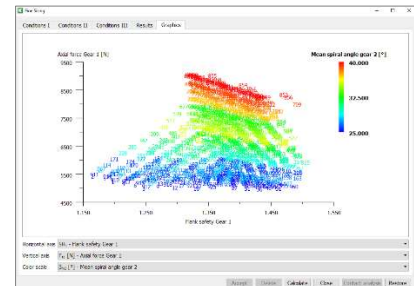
Fine Sizing

Conditions I | Conditions II | Conditions III | Results | Graphics

Axial force Gear 1 [N]

9500
8500
7500
6500
5500
4500

1.150 1.250 1.350 1.450 1.550

Flank safety Gear 1

Mean spiral angle gear 2 [°]

40.000
32.500
25.000

Horizontal axis SH - Flank safety Gear 1
Vertical axis $F_a$ [N] - Axial force Gear 1
Color scale $\beta_m$ [°] - Mean spiral angle gear 2

Accept | Delete | Calculate | Close | Contact analysis | Restore